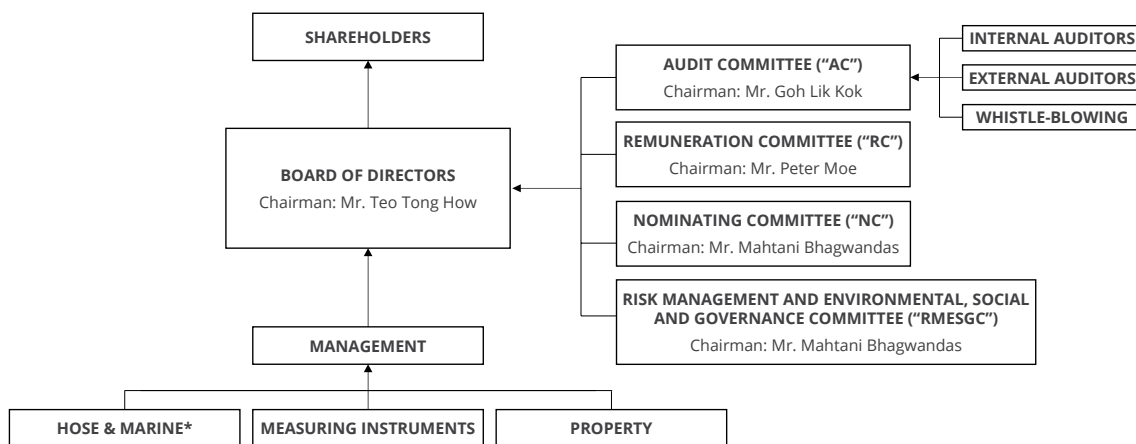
SHAREHOLDERS

BOARD OF DIRECTORS
Chairman: Mr. Teo Tong How

AUDIT COMMITTEE ("AC")
Chairman: Mr. Goh Lik Kok

INTERNAL AUDITORS

EXTERNAL AUDITORS

WHISTLE-BLOWING

REMUNERATION COMMITTEE ("RC")
Chairman: Mr. Peter Moe

NOMINATING COMMITTEE ("NC")
Chairman: Mr. Mahtani Bhagwandas

RISK MANAGEMENT AND ENVIRONMENTAL, SOCIAL AND GOVERNANCE COMMITTEE ("RMESGC")
Chairman: Mr. Mahtani Bhagwandas

MANAGEMENT

HOSE & MARINE*

MEASURING INSTRUMENTS

PROPERTY